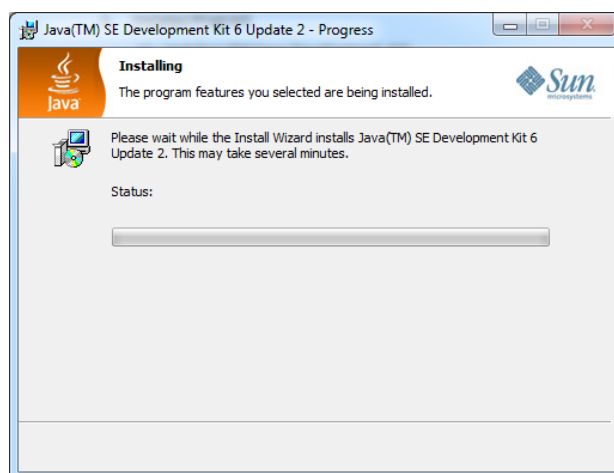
Java(TM) SE Development Kit 6 Update 2 - Progress

Java

Installing

The program features you selected are being installed.

Sun
microsystems

Please wait while the Install Wizard installs Java(TM) SE Development Kit 6 Update 2. This may take several minutes.

Status: